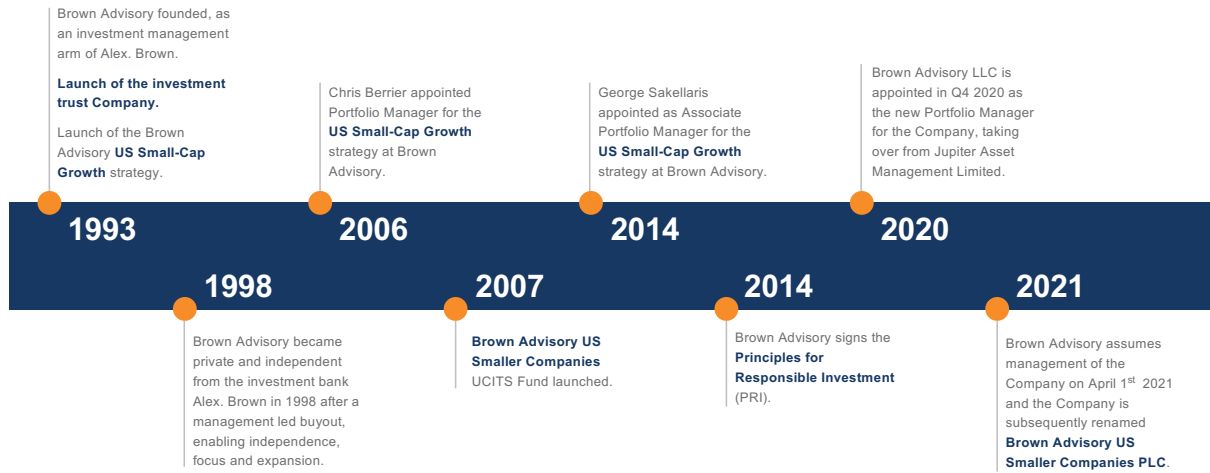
Brown Advisory founded, as an investment management arm of Alex. Brown.

Launch of the investment trust Company.

Launch of the Brown Advisory US Small-Cap Growth strategy.

1993

Chris Berrier appointed Portfolio Manager for the US Small-Cap Growth strategy at Brown Advisory.

2006

George Sakellaris appointed as Associate Portfolio Manager for the US Small-Cap Growth strategy at Brown Advisory.

2014

Brown Advisory LLC is appointed in Q4 2020 as the new Portfolio Manager for the Company, taking over from Jupiter Asset Management Limited.

2020

1998

Brown Advisory became private and independent from the investment bank Alex. Brown in 1998 after a management led buyout, enabling independence, focus and expansion.

2007

Brown Advisory US Smaller Companies UCITS Fund launched.

2014

Brown Advisory signs the Principles for Responsible Investment (PRI).

2021

Brown Advisory assumes management of the Company on April 1$^{st}$ 2021 and the Company is subsequently renamed Brown Advisory US Smaller Companies PLC.